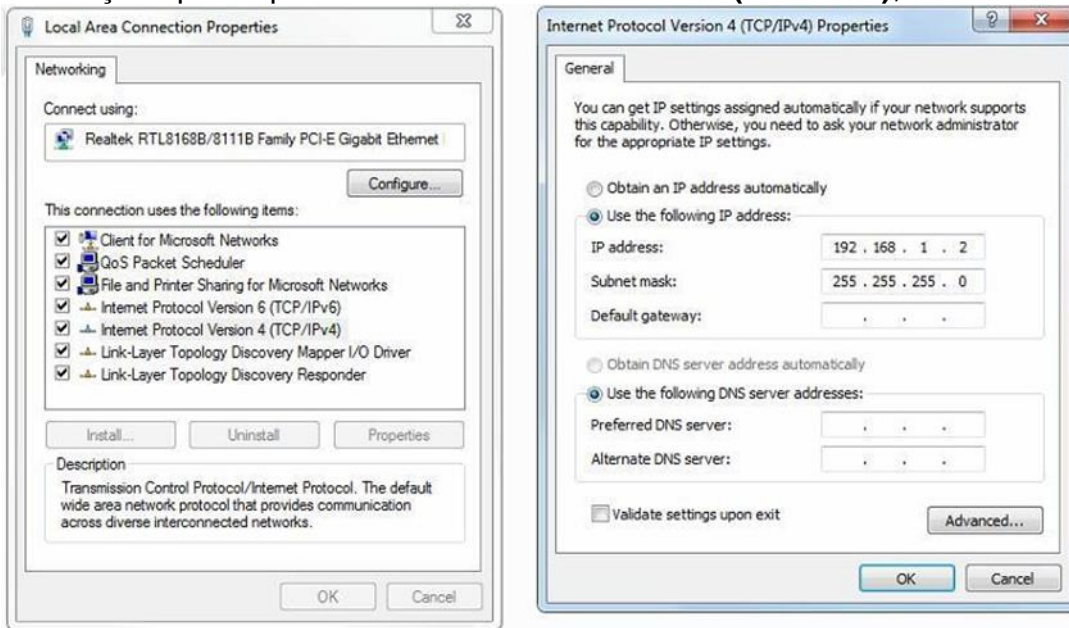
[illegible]

Local Area Connection Properties

Networking

Connect using:

Realtek RTL8168B/8111B Family PCI-E Gigabit Ethernet

Configure...

This connection uses the following items:

Client for Microsoft Networks
QoS Packet Scheduler
File and Printer Sharing for Microsoft Networks
Internet Protocol Version 6 (TCP/IPv6)
Internet Protocol Version 4 (TCP/IPv4)
Link-Layer Topology Discovery Mapper I/O Driver
Link-Layer Topology Discovery Responder

Install... Uninstall Properties

Description

Transmission Control Protocol/Internet Protocol. The default wide area network protocol that provides communication across diverse interconnected networks.

OK Cancel

Internet Protocol Version 4 (TCP/IPv4) Properties

General

You can get IP settings assigned automatically if your network supports this capability. Otherwise, you need to ask your network administrator for the appropriate IP settings.

Obtain an IP address automatically

Use the following IP address:

IP address: 192 . 168 . 1 . 2

Subnet mask: 255 . 255 . 255 . 0

Default gateway: . . .

Obtain DNS server address automatically

Use the following DNS server addresses:

Preferred DNS server: . . .

Alternate DNS server: . . .

Validate settings upon exit

Advanced...

OK Cancel